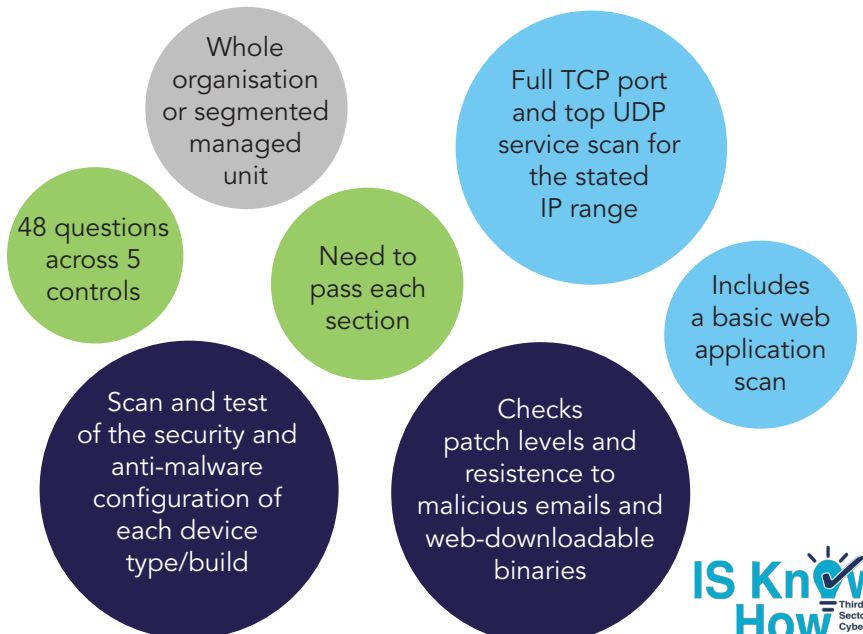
Whole organisation or segmented managed unit

Full TCP port and top UDP service scan for the stated IP range

48 questions across 5 controls

Need to pass each section

Includes a basic web application scan

Scan and test of the security and anti-malware configuration of each device type/build

Checks patch levels and resistence to malicious emails and web-downloadable binaries

IS Kn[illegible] How

Third Secto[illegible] Cybe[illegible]